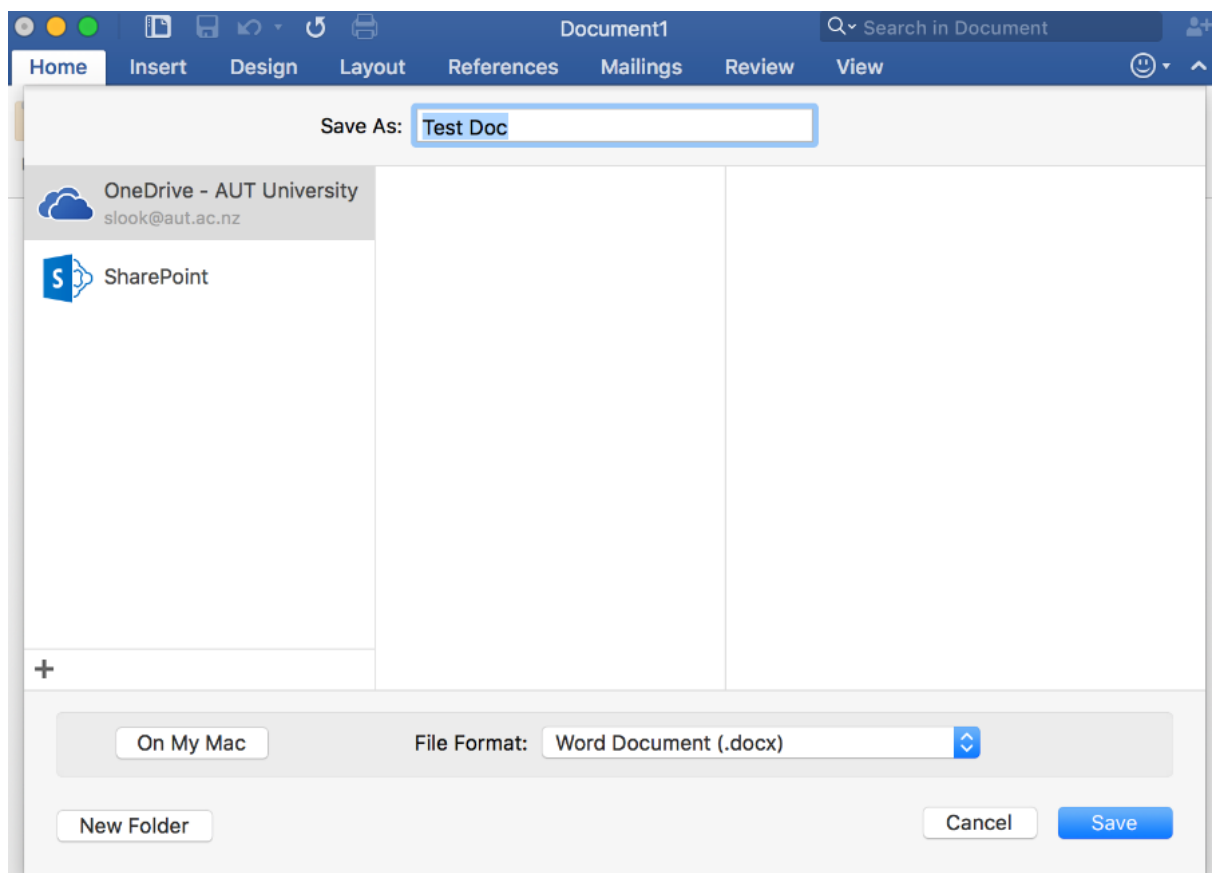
Document1

Search in Document

Home Insert Design Layout References Mailings Review View

Save As: Test Doc

OneDrive - AUT University
slook@aut.ac.nz

SharePoint

+

On My Mac

File Format: Word Document (.docx)

New Folder

Cancel

Save